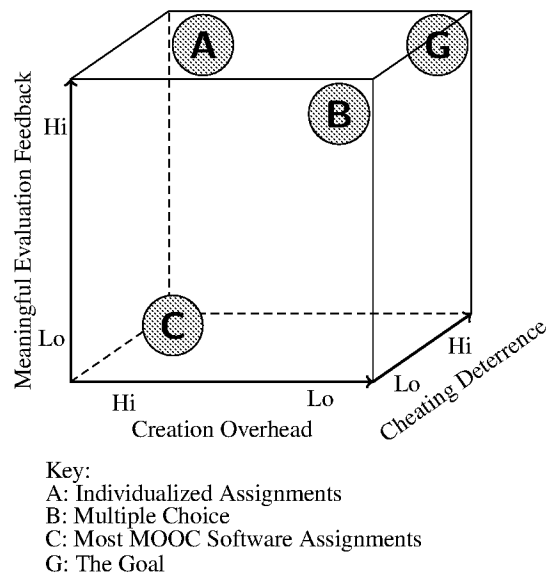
A

G

B

C

Meaningful Evaluation Feedback

Hi

Lo

Hi

Lo

Creation Overhead

Lo

Hi

Cheating Deterrence

Key:
A: Individualized Assignments
B: Multiple Choice
C: Most MOOC Software Assignments
G: The Goal